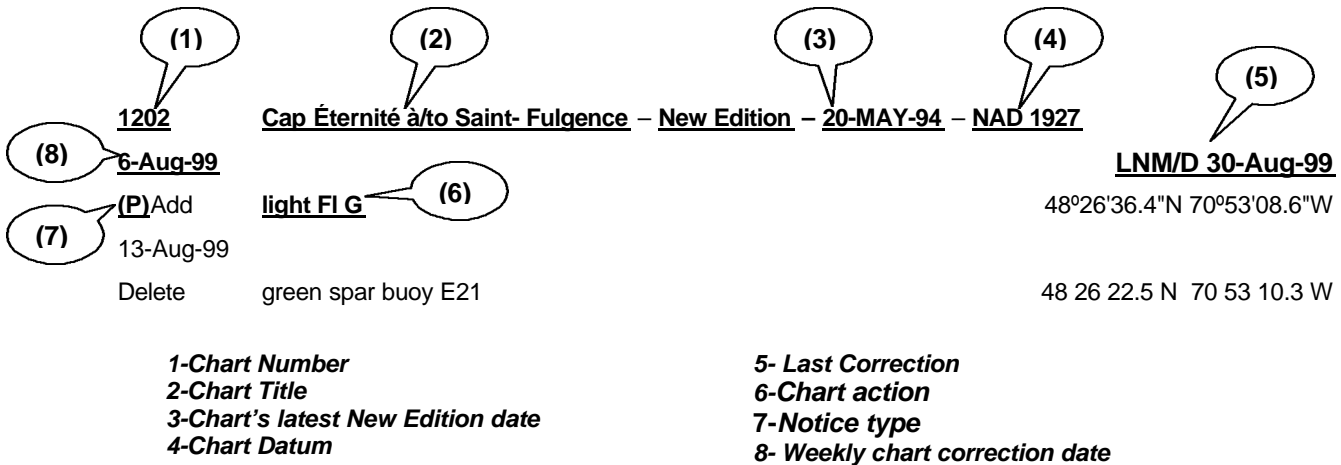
(1) (2) (3) (4)

(5)

1202 Cap Éternité à/to Saint- Fulgence – New Edition – 20-MAY-94 – NAD 1927

(8) 6-Aug-99 LNM/D 30-Aug-99

(P)Add light Fl G (6) 48º26'36.4"N 70º53'08.6"W

(7)

13-Aug-99

Delete green spar buoy E21 48 26 22.5 N 70 53 10.3 W

1-Chart Number
2-Chart Title
3-Chart's latest New Edition date
4-Chart Datum

5- Last Correction
6-Chart action
7-Notice type
8- Weekly chart correction date